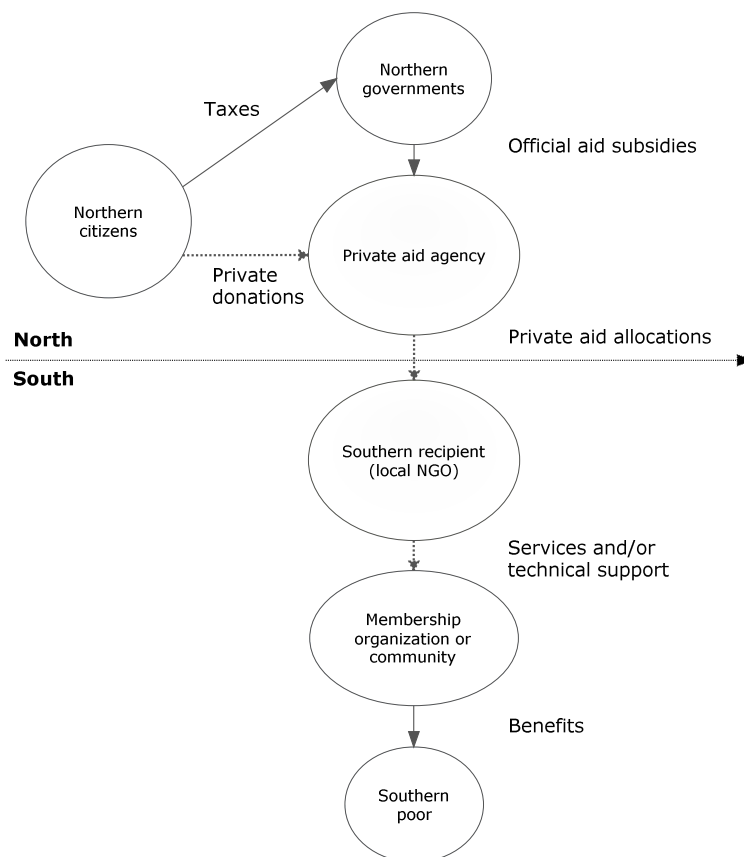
Northern governments

Taxes

Official aid subsidies

Northern citizens

Private aid agency

Private donations

North

Private aid allocations

South

Southern recipient (local NGO)

Services and/or technical support

Membership organization or community

Benefits

Southern poor